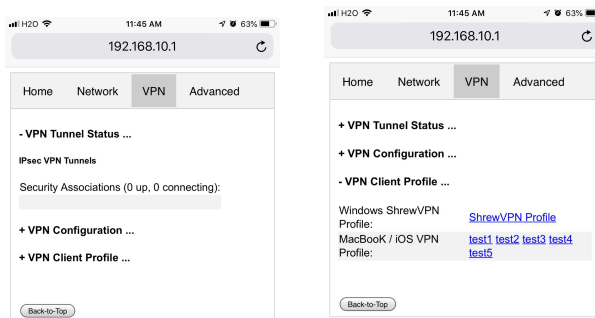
H2O 11:45 AM 63%

192.168.10.1

Home Network VPN Advanced

- VPN Tunnel Status ...

IPsec VPN Tunnels

Security Associations (0 up, 0 connecting):

+ VPN Configuration ...

+ VPN Client Profile ...

Back-to-Top

H2O 11:45 AM 63%

192.168.10.1

Home Network VPN Advanced

+ VPN Tunnel Status ...

+ VPN Configuration ...

- VPN Client Profile ...

| | |
|---|---|
| Windows ShrewVPN Profile: | ShrewVPN Profile |
| MacBooK / iOS VPN Profile: | test1 test2 test3 test4 test5 |

Back-to-Top